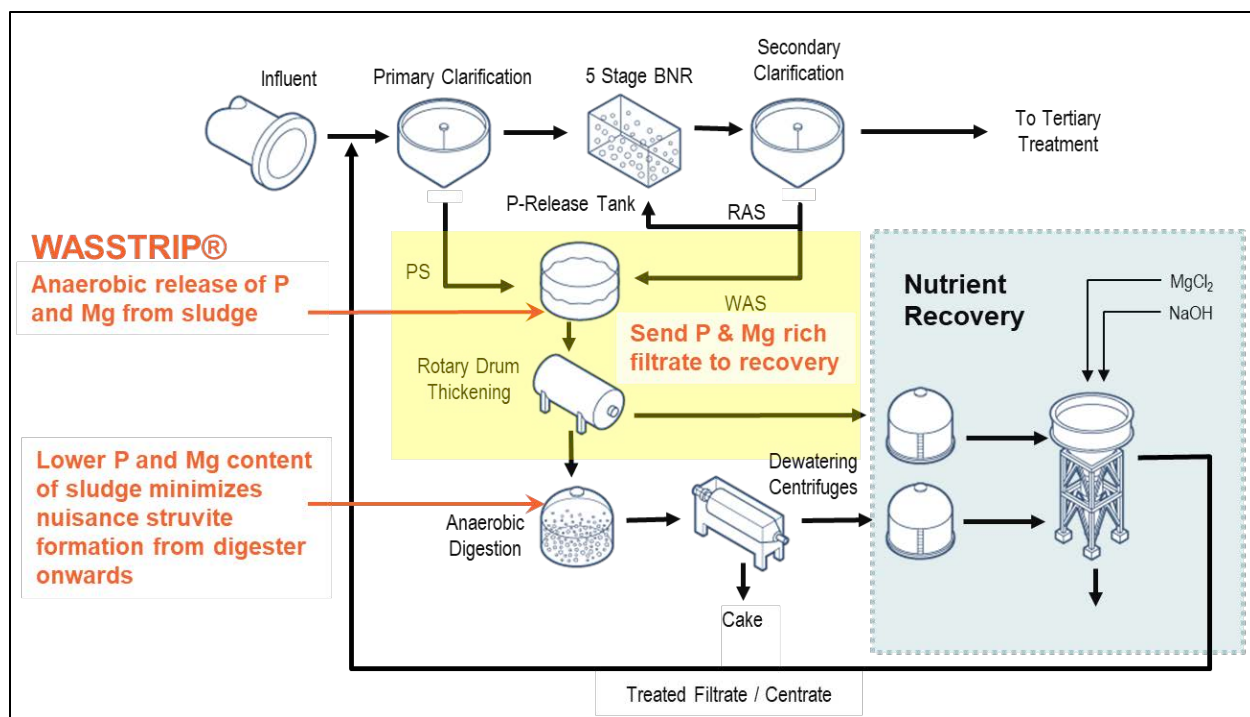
Influent

Primary Clarification

5 Stage BNR

Secondary Clarification

To Tertiary Treatment

P-Release Tank

RAS

WASSTRIP®

Anaerobic release of P and Mg from sludge

PS

WAS

Send P & Mg rich filtrate to recovery

Nutrient Recovery

$MgCl_2$

NaOH

Rotary Drum Thickening

Lower P and Mg content of sludge minimizes nuisance struvite formation from digester onwards

Anaerobic Digestion

Dewatering Centrifuges

Cake

Treated Filtrate / Centrate